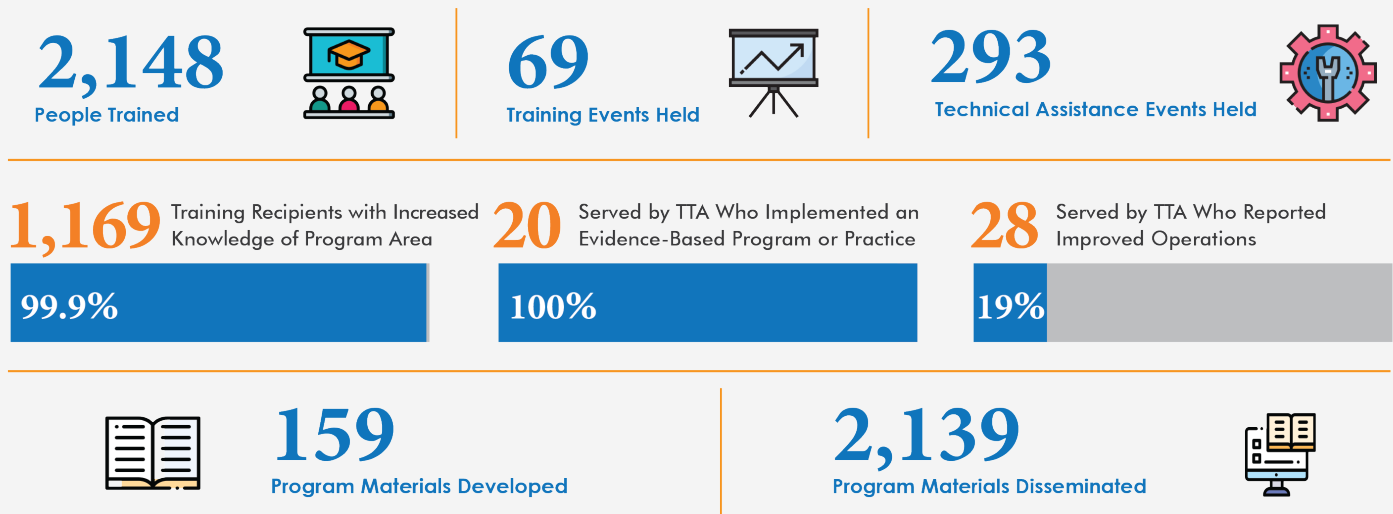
2,148
People Trained

69
Training Events Held

293
Technical Assistance Events Held

1,169 Training Recipients with Increased Knowledge of Program Area

99.9%

20 Served by TTA Who Implemented an Evidence-Based Program or Practice

100%

28 Served by TTA Who Reported Improved Operations

19%

159
Program Materials Developed

2,139
Program Materials Disseminated